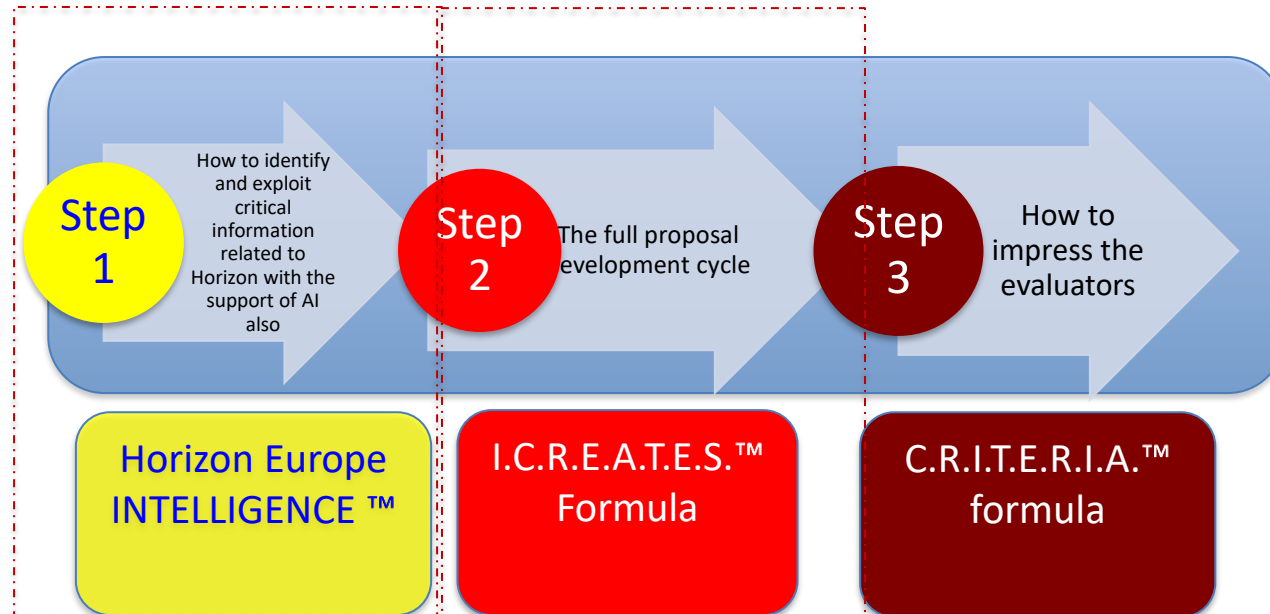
Step 1

How to identify and exploit critical information related to Horizon with the support of AI also

Step 2

The full proposal evelopment cycle

Step 3

How to impress the evaluators

Horizon Europe INTELLIGENCE ™

I.C.R.E.A.T.E.S.™ Formula

C.R.I.T.E.R.I.A.™ formula